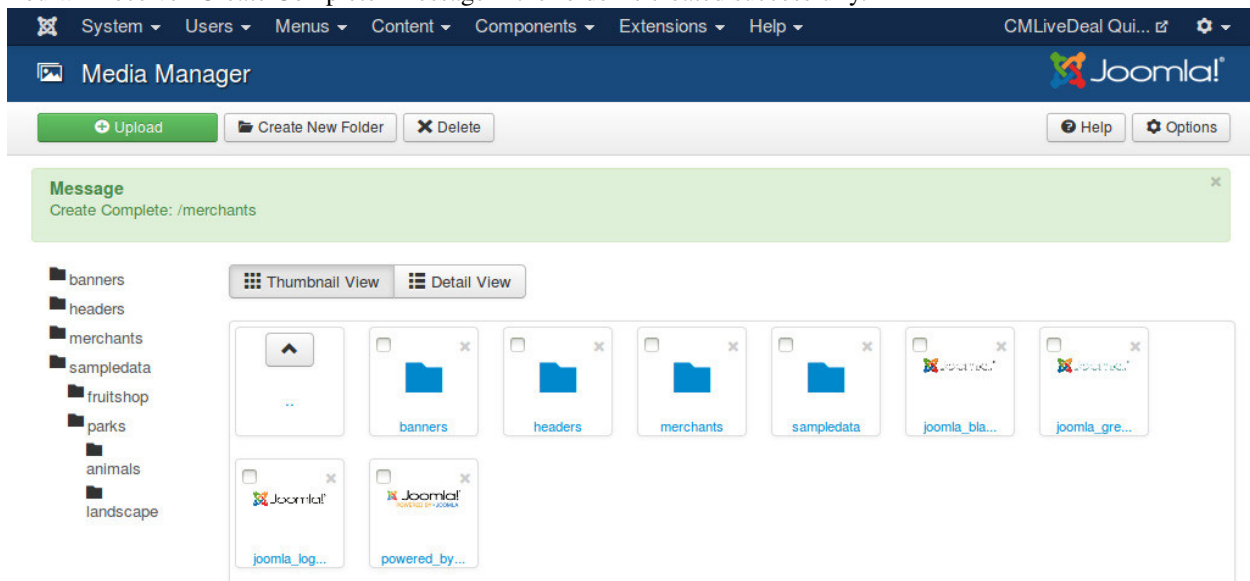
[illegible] Create Complete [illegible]

System ▾ Users ▾ Menus ▾ Content ▾ Components ▾ Extensions ▾ Help ▾ CMLiveDeal Qui...

Media Manager

Joomla!®

Upload

Create New Folder

Delete

Help

Options

Message
Create Complete: /merchants

banners
headers
merchants
sampledata
fruitshop
parks
animals
landscape

Thumbnail View

Detail View

..

banners

headers

merchants

sampledata

joomla_bla...

joomla_gre...

Joomla!

joomla_log...

Joomla!

powered_by...